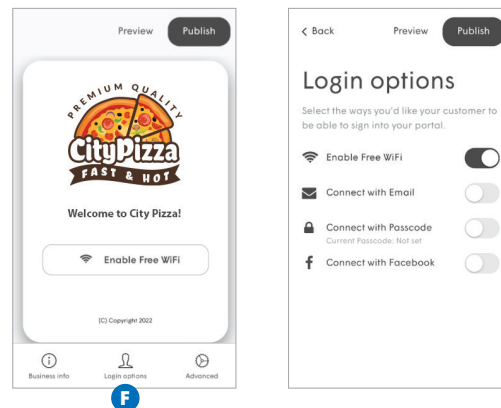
Preview Publish

PREMIUM QUALITY
CityPizza
FAST & HOT

Welcome to City Pizza!

Enable Free WiFi

(C) Copyright 2022

Business info Login options Advanced

F

< Back Preview Publish

Login options

Select the ways you'd like your customer to be able to sign into your portal.

Enable Free WiFi

Connect with Email

Connect with Passcode
Current Passcode: Not set

Connect with Facebook